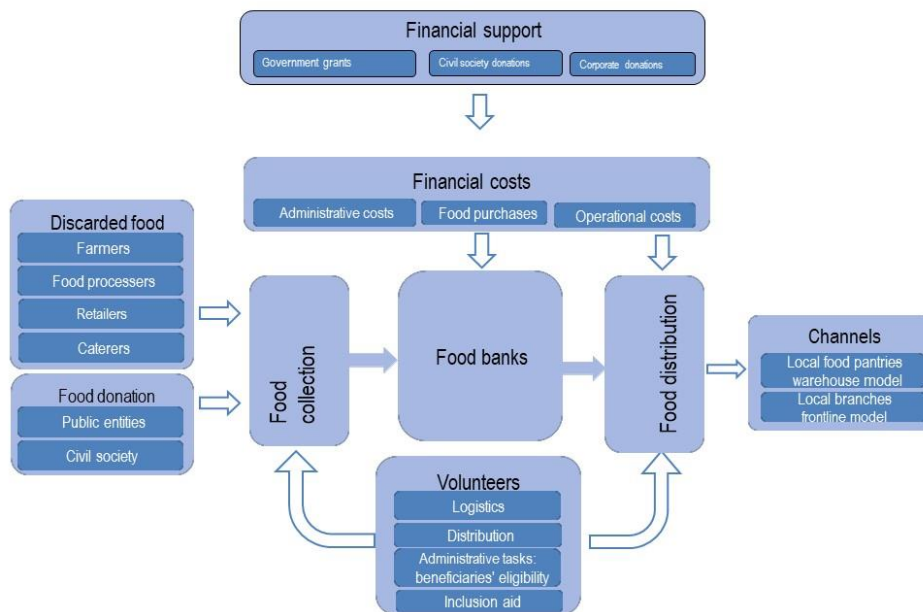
Financial support

Government grants

Civil society donations

Corporate donations

Financial costs

Administrative costs

Food purchases

Operational costs

Discarded food

Farmers

Food processers

Retailers

Caterers

Food donation

Public entities

Civil society

Food collection

Food banks

Food distribution

Channels

Local food pantries warehouse model

Local branches frontline model

Volunteers

Logistics

Distribution

Administrative tasks: beneficiaries' eligibility

Inclusion aid